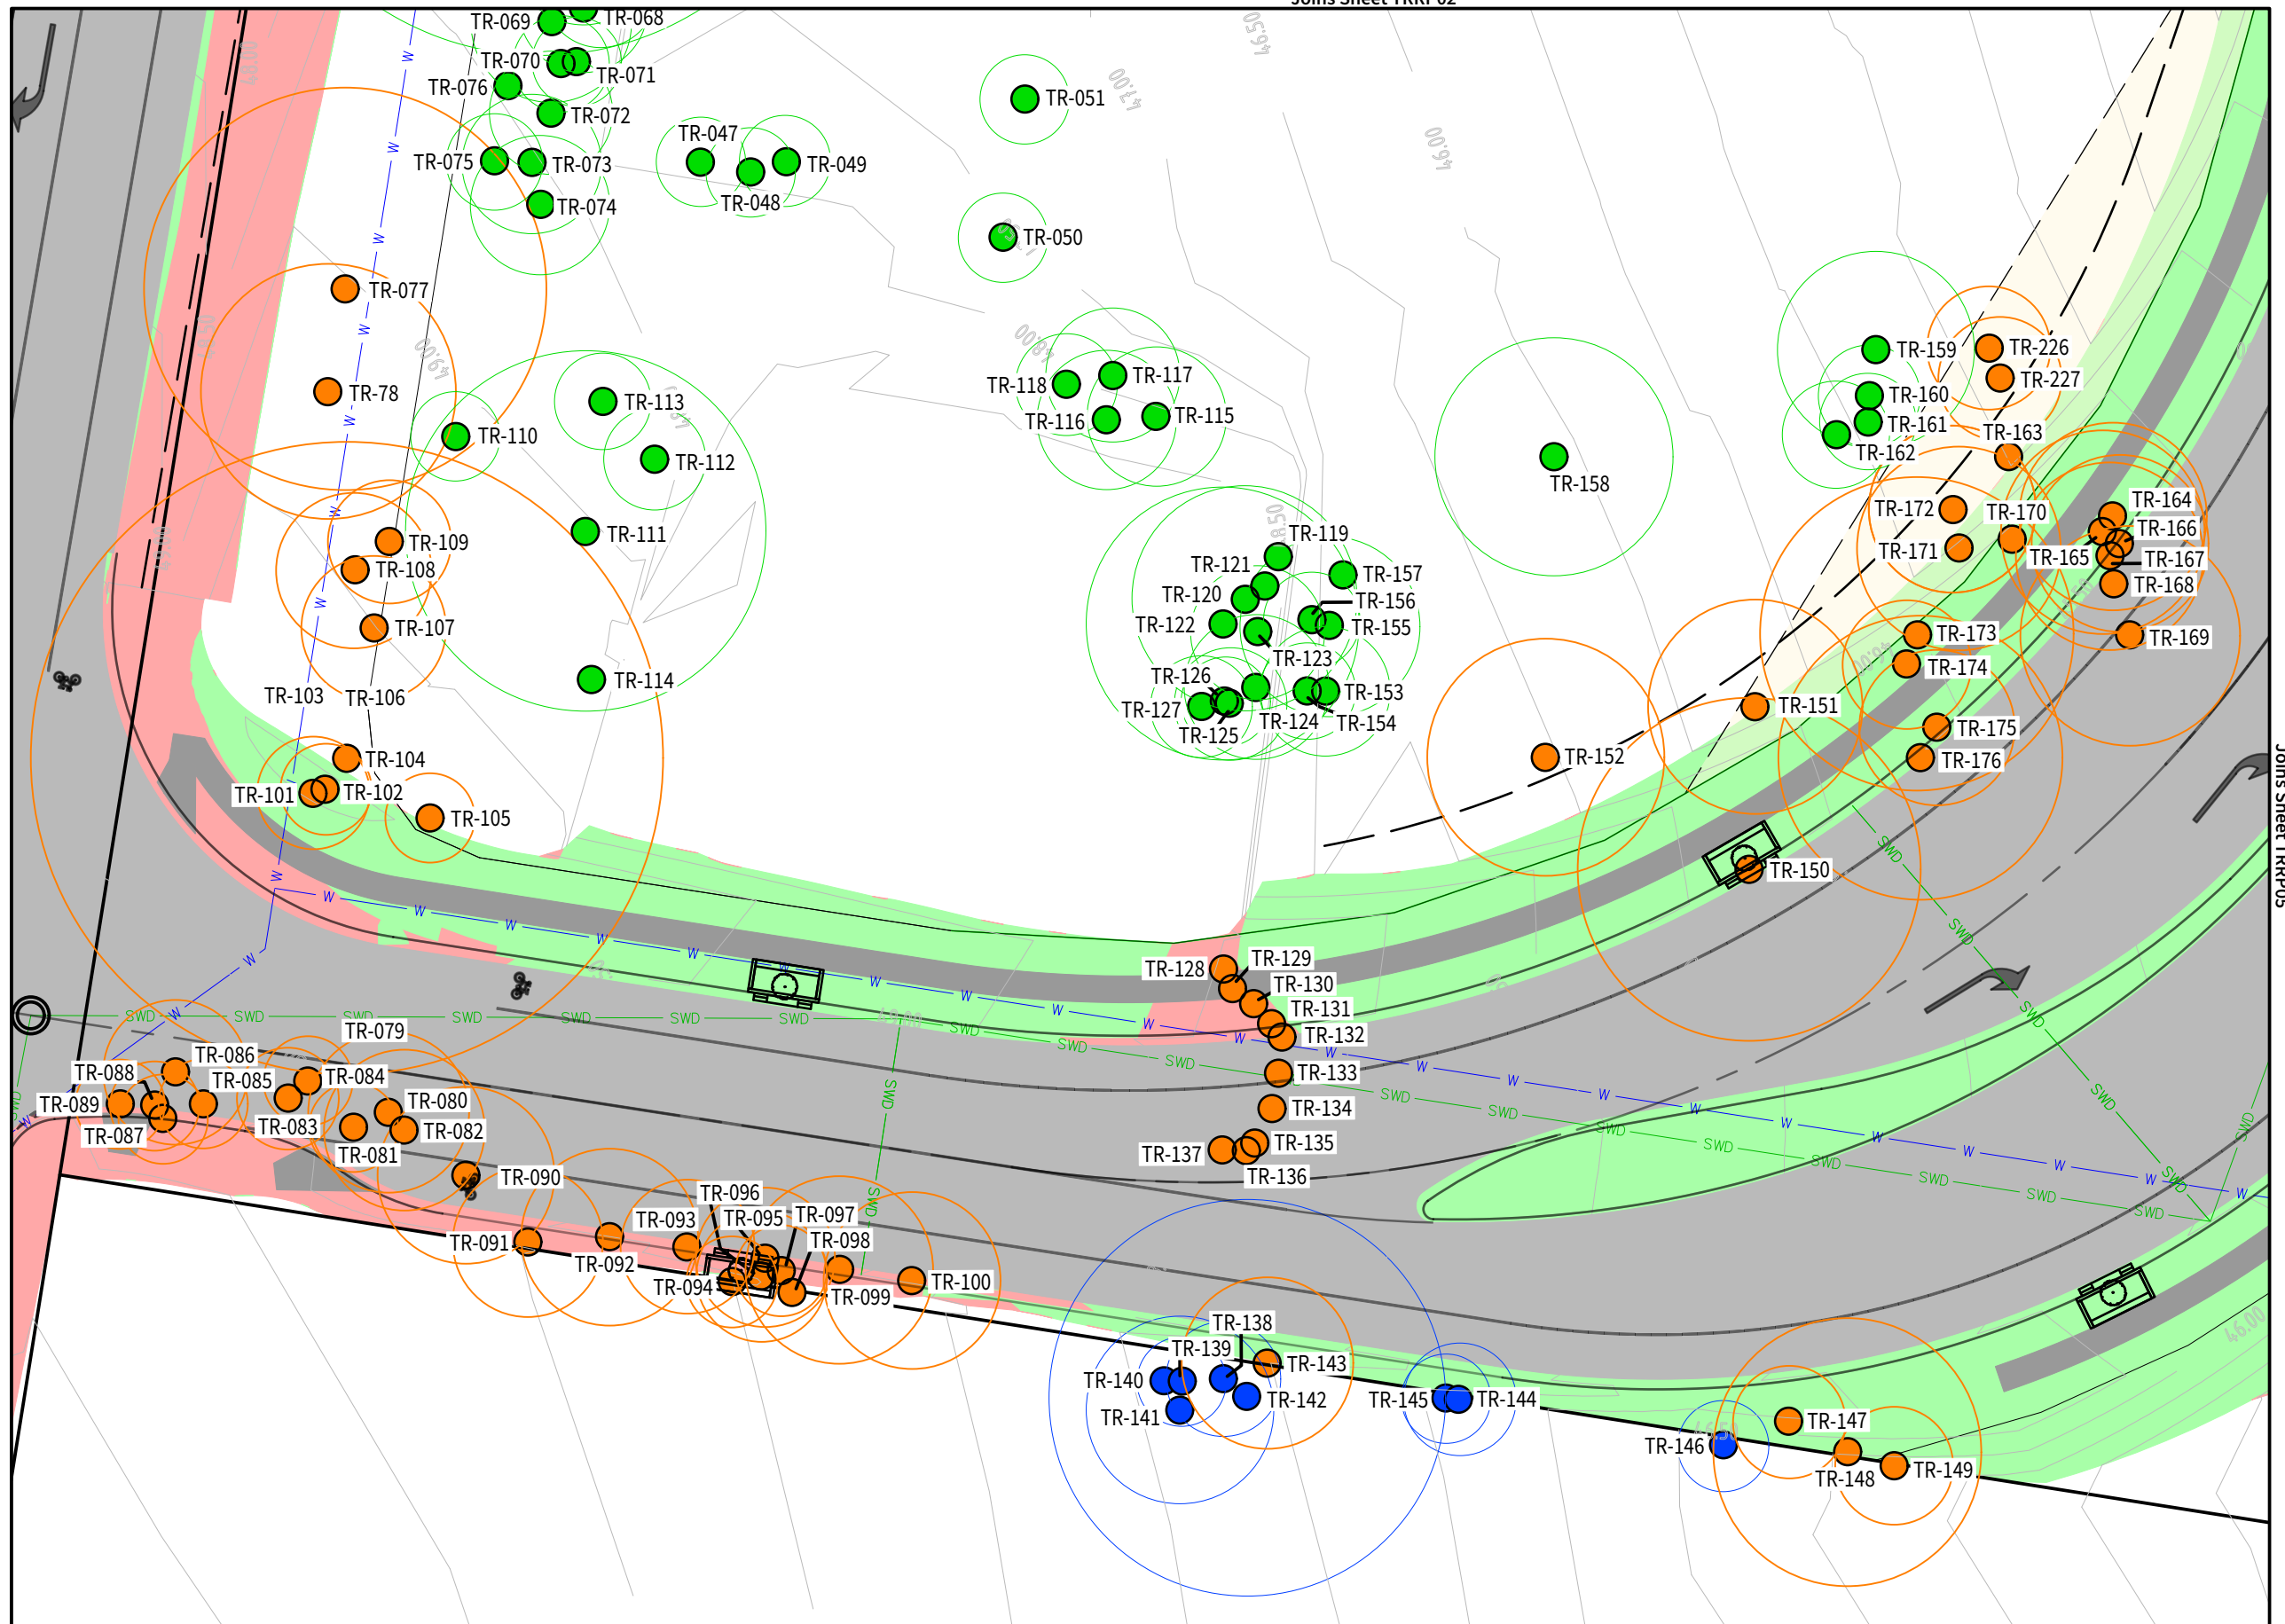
Joins Sheet TRRP02

TR-069
TR-068
TR-070
TR-071
TR-076
TR-072
TR-075
TR-073
TR-074
TR-047
TR-049
TR-048
TR-051
TR-050
TR-077
TR-78
TR-110
TR-113
TR-112
TR-109
TR-108
TR-107
TR-111
TR-114
TR-103
TR-106
TR-104
TR-101
TR-102
TR-105
TR-118
TR-117
TR-116
TR-115
TR-119
TR-121
TR-157
TR-120
TR-156
TR-122
TR-155
TR-123
TR-126
TR-153
TR-127
TR-124
TR-154
TR-125
TR-158
TR-159
TR-226
TR-227
TR-160
TR-161
TR-163
TR-162
TR-172
TR-170
TR-164
TR-166
TR-171
TR-165
TR-167
TR-168
TR-173
TR-169
TR-174
TR-151
TR-175
TR-152
TR-176
TR-150
TR-129
TR-128
TR-130
TR-131
TR-132
TR-133
TR-134
TR-135
TR-137
TR-136
TR-079
TR-086
TR-088
TR-085
TR-084
TR-089
TR-080
TR-087
TR-083
TR-082
TR-081
TR-090
TR-096
TR-093
TR-095
TR-097
TR-091
TR-098
TR-092
TR-094
TR-100
TR-099
TR-138
TR-139
TR-143
TR-140
TR-142
TR-141
TR-145
TR-144
TR-147
TR-146
TR-148
TR-149
Joins Sheet TRRP03
SWD
W